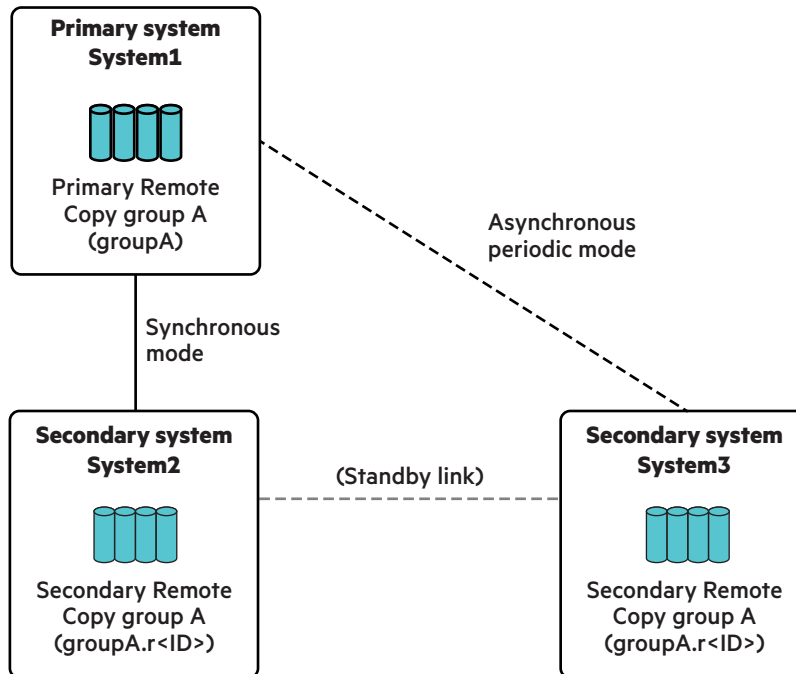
Primary system
System1

Primary Remote Copy group A (groupA)

Asynchronous periodic mode

Synchronous mode

Secondary system
System2

Secondary Remote Copy group A (groupA.r<ID>)

(Standby link)

Secondary system
System3

Secondary Remote Copy group A (groupA.r<ID>)